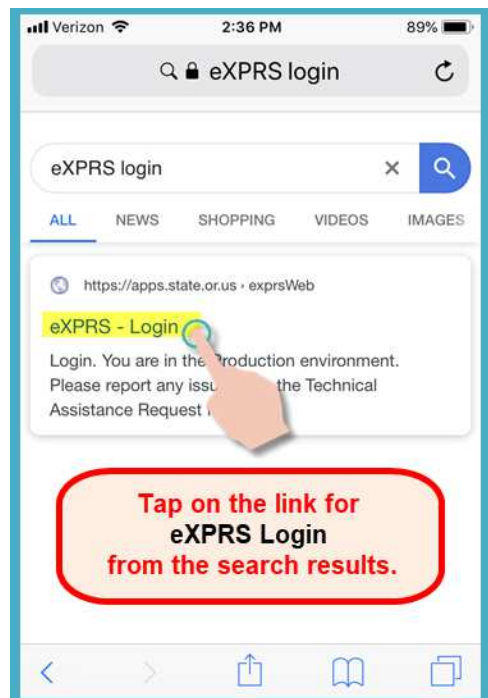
Verizon 2:36 PM 89%

eXPRS login

eXPRS login

ALL NEWS SHOPPING VIDEOS IMAGES

https://apps.state.or.us › exprsWeb

eXPRS - Login

Login. You are in the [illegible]roduction environment. Please report any issu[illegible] the Technical Assistance Request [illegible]

Tap on the link for
eXPRS Login
from the search results.